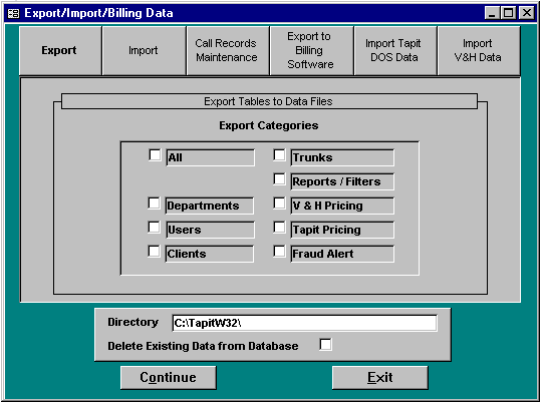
Export/Import/Billing Data

Export | Import | Call Records Maintenance | Export to Billing Software | Import Tapit DOS Data | Import V&H Data

Export Tables to Data Files

Export Categories

All
Trunks
Reports / Filters
Departments
V & H Pricing
Users
Tapit Pricing
Clients
Fraud Alert

Directory C:\TapitW32\

Delete Existing Data from Database

Continue

Exit